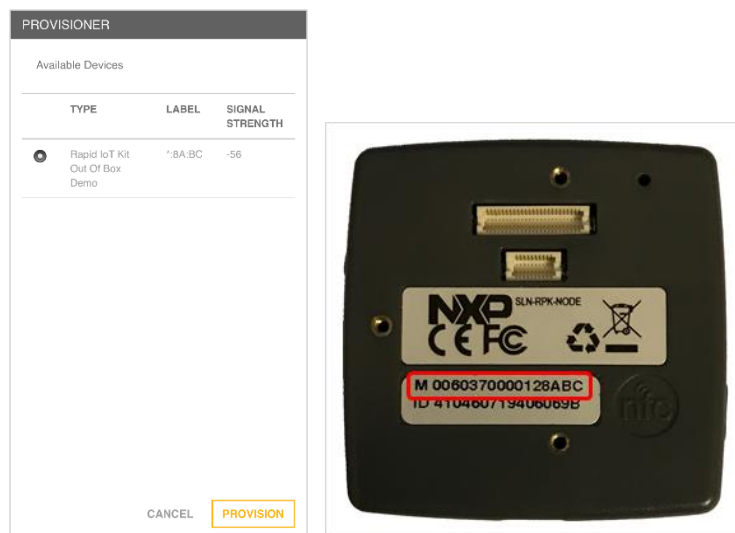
PROVISIONER

Available Devices

| | TYPE | LABEL | SIGNAL STRENGTH |
|---|---|---|---|
| | Rapid IoT Kit Out Of Box Demo | *:8A:BC | -56 |

CANCEL PROVISION

NXP SLN-RPK-NODE

CE FC

M 0060370000128ABC
ID 410460719406069B

nfc